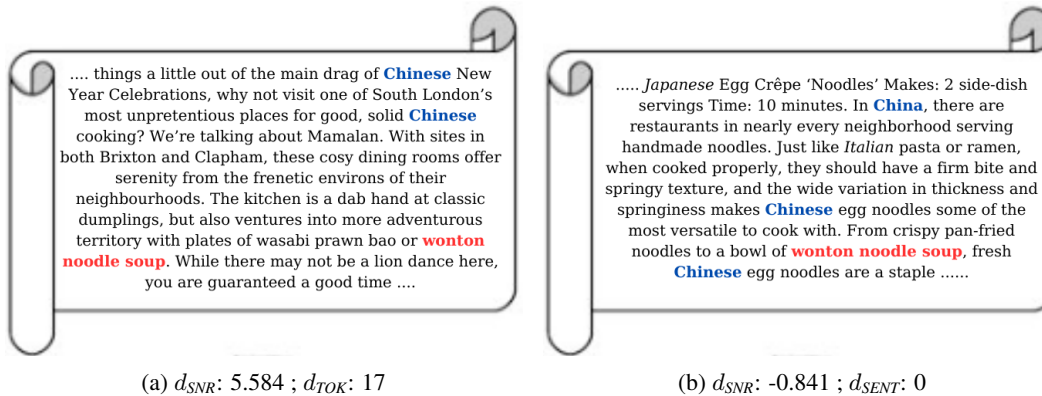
.... things a little out of the main drag of Chinese New Year Celebrations, why not visit one of South London's most unpretentious places for good, solid Chinese cooking? We're talking about Mamalan. With sites in both Brixton and Clapham, these cosy dining rooms offer serenity from the frenetic environs of their neighbourhoods. The kitchen is a dab hand at classic dumplings, but also ventures into more adventurous territory with plates of wasabi prawn bao or wonton noodle soup. While there may not be a lion dance here, you are guaranteed a good time ....

(a) $d_{SNR}$: 5.584 ; $d_{TOK}$: 17

..... Japanese Egg Crêpe 'Noodles' Makes: 2 side-dish servings Time: 10 minutes. In China, there are restaurants in nearly every neighborhood serving handmade noodles. Just like Italian pasta or ramen, when cooked properly, they should have a firm bite and springy texture, and the wide variation in thickness and springiness makes Chinese egg noodles some of the most versatile to cook with. From crispy pan-fried noodles to a bowl of wonton noodle soup, fresh Chinese egg noodles are a staple ......

(b) $d_{SNR}$: -0.841 ; $d_{SENT}$: 0